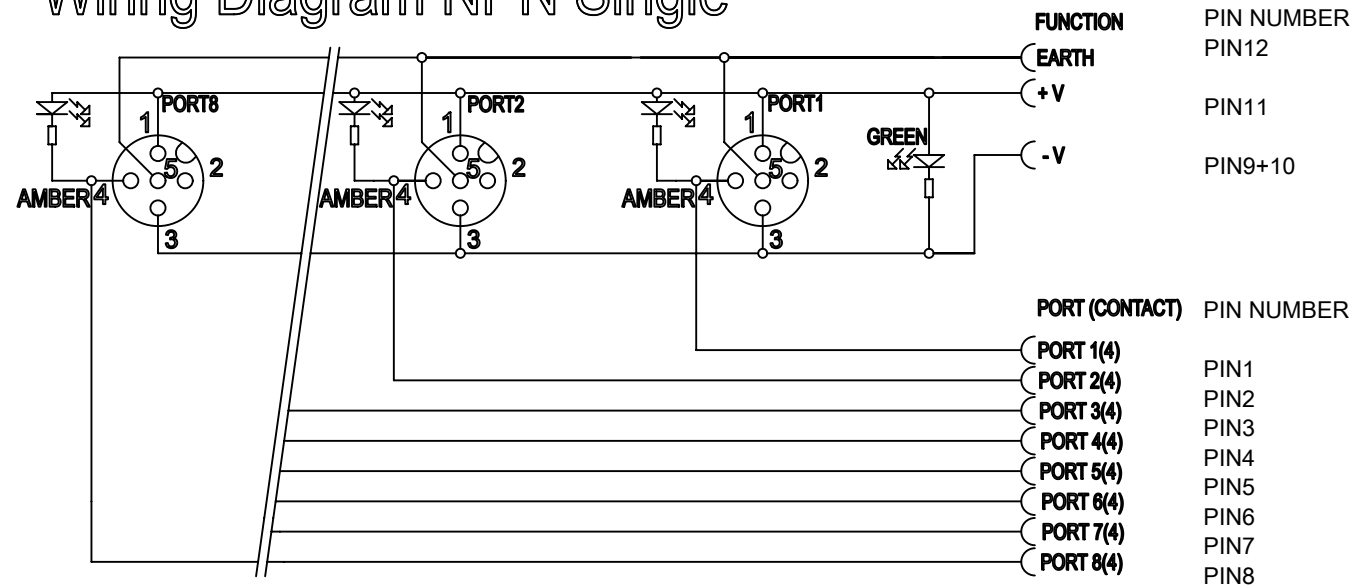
Wiring Diagram NPN Single

FUNCTION PIN NUMBER
EARTH PIN12
+V PIN11
-V PIN9+10

PORT8
1
5
2
AMBER 4
3

PORT2
1
5
2
AMBER 4
3

PORT1
1
5
2
AMBER 4
3

GREEN

PORT (CONTACT) PIN NUMBER
PORT 1(4) PIN1
PORT 2(4) PIN2
PORT 3(4) PIN3
PORT 4(4) PIN4
PORT 5(4) PIN5
PORT 6(4) PIN6
PORT 7(4) PIN7
PORT 8(4) PIN8